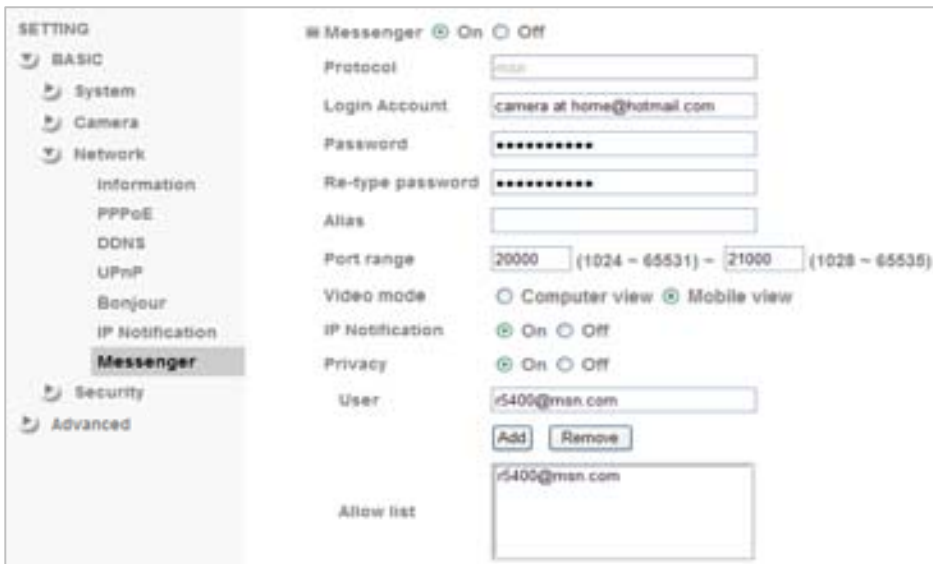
SETTING
BASIC
System
Camera
Network
Information
PPPoE
DDNS
UPnP
Bonjour
IP Notification
Messenger
Security
Advanced

Messenger On Off
Protocol msn
Login Account camera at home@hotmail.com
Password ••••••••••••
Re-type password ••••••••••••
Alias
Port range 20000 (1024 ~ 65531) ~ 21000 (1028 ~ 65535)
Video mode Computer view Mobile view
IP Notification On Off
Privacy On Off
User r5400@msn.com
Add Remove
Allow list r5400@msn.com